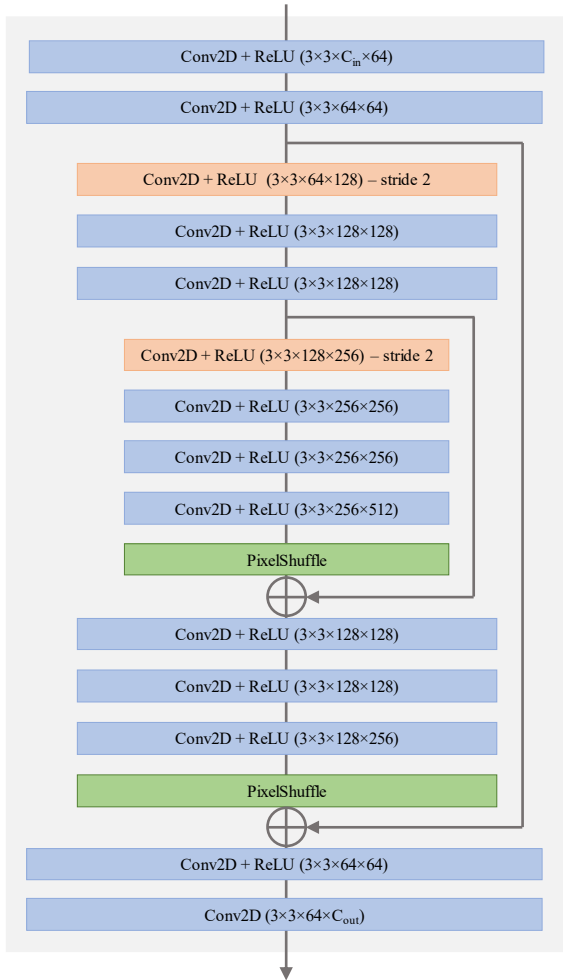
Conv2D + ReLU ($3\times3\times C_{in}\times64$)

Conv2D + ReLU ($3\times3\times64\times64$)

Conv2D + ReLU ($3\times3\times64\times128$) – stride 2

Conv2D + ReLU ($3\times3\times128\times128$)

Conv2D + ReLU ($3\times3\times128\times128$)

Conv2D + ReLU ($3\times3\times128\times256$) – stride 2

Conv2D + ReLU ($3\times3\times256\times256$)

Conv2D + ReLU ($3\times3\times256\times256$)

Conv2D + ReLU ($3\times3\times256\times512$)

PixelShuffle

Conv2D + ReLU ($3\times3\times128\times128$)

Conv2D + ReLU ($3\times3\times128\times128$)

Conv2D + ReLU ($3\times3\times128\times256$)

PixelShuffle

Conv2D + ReLU ($3\times3\times64\times64$)

Conv2D ($3\times3\times64\times C_{out}$)